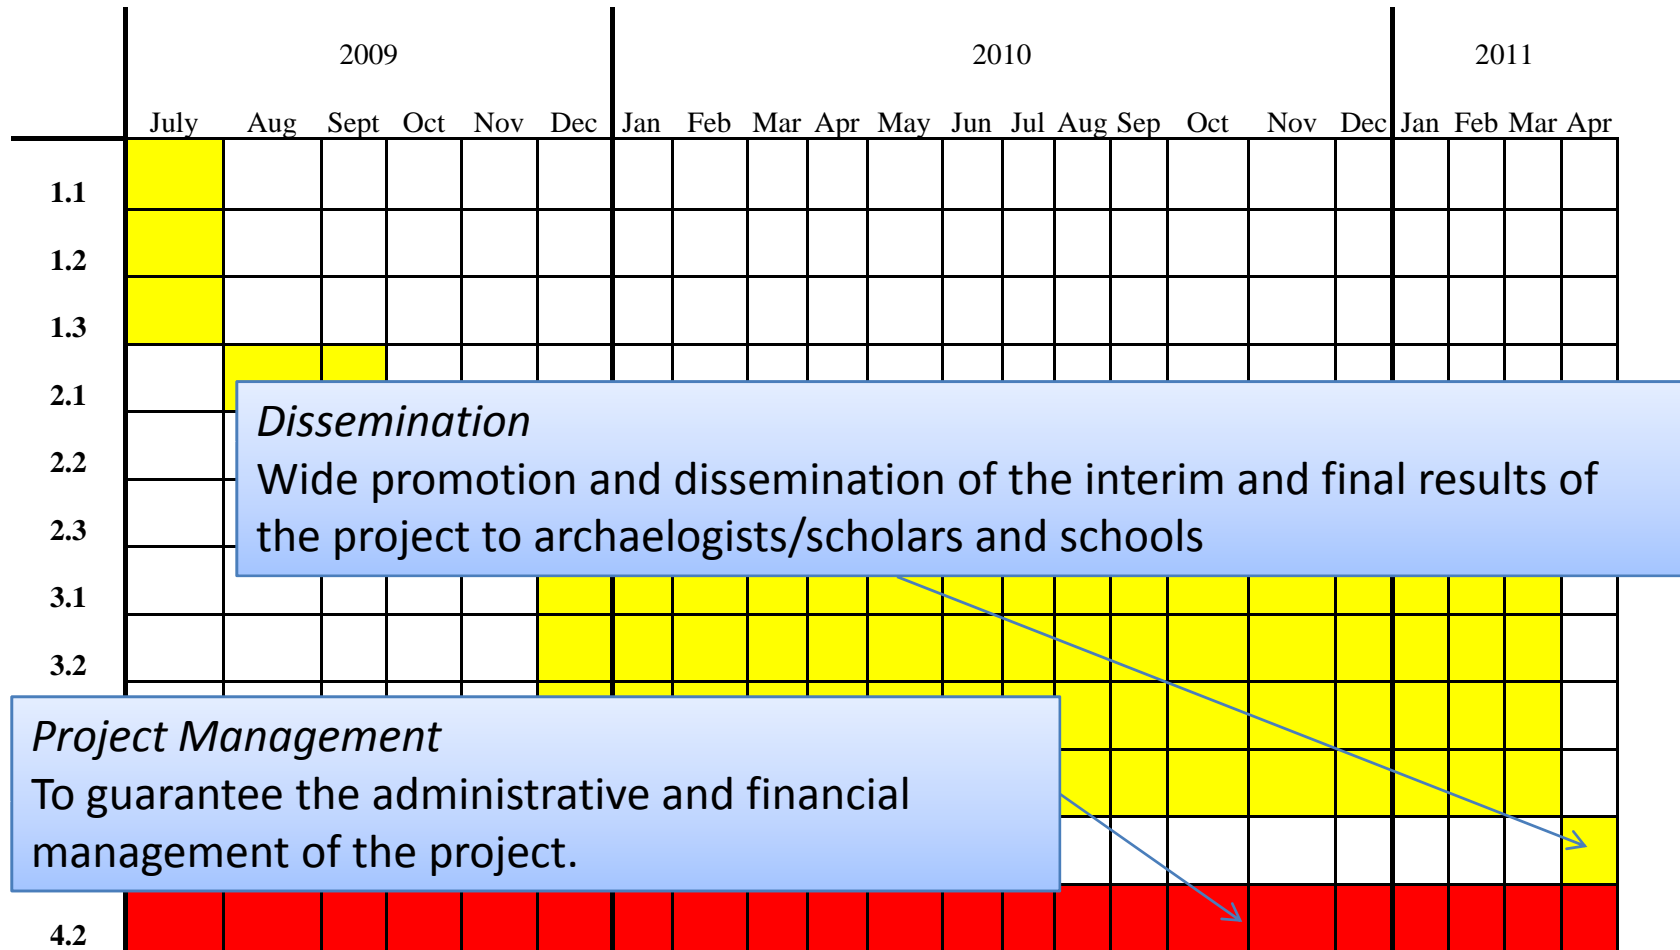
| | 2009 | | | | | | 2010 | | | | | | | | | | | | 2011 | | | |
|---|---|---|---|---|---|---|---|---|---|---|---|---|---|---|---|---|---|---|---|---|---|---|
| | July | Aug | Sept | Oct | Nov | Dec | Jan | Feb | Mar | Apr | May | Jun | Jul | Aug | Sep | Oct | Nov | Dec | Jan | Feb | Mar | Apr |
| 1.1 | | | | | | | | | | | | | | | | | | | | | | |
| 1.2 | | | | | | | | | | | | | | | | | | | | | | |
| 1.3 | | | | | | | | | | | | | | | | | | | | | | |
| 2.1 | | | | | | | | | | | | | | | | | | | | | | |
| 2.2 | | | | | | | | | | | | | | | | | | | | | | |
| 2.3 | | | | | | | | | | | | | | | | | | | | | | |
| 3.1 | | | | | | | | | | | | | | | | | | | | | | |
| 3.2 | | | | | | | | | | | | | | | | | | | | | | |
| 4.2 | | | | | | | | | | | | | | | | | | | | | | |

Dissemination
Wide promotion and dissemination of the interim and final results of the project to archaelogists/scholars and schools

Project Management
To guarantee the administrative and financial management of the project.